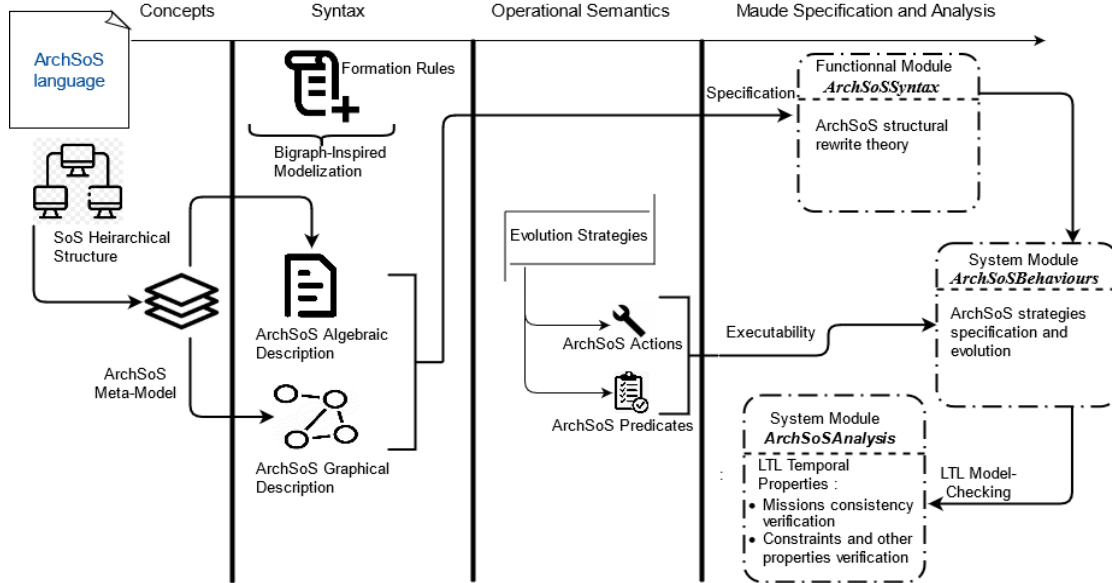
Concepts

Syntax

Operational Semantics

Maude Specification and Analysis

ArchSoS language

Formation Rules

Bigraph-Inspired Modelization

SoS Heirarchical Structure

ArchSoS Meta-Model

ArchSoS Algebraic Description

ArchSoS Graphical Description

Evolution Strategies

ArchSoS Actions

ArchSoS Predicates

Specification

Executability

Functionnal Module
***ArchSoSSyntax***

ArchSoS structural rewrite theory

System Module
***ArchSoSBehaviours***

ArchSoS strategies specification and evolution

System Module
***ArchSoSAnalysis***

LTL Temporal Properties :
- Missions consistency verification
- Constraints and other properties verification

LTL Model-Checking